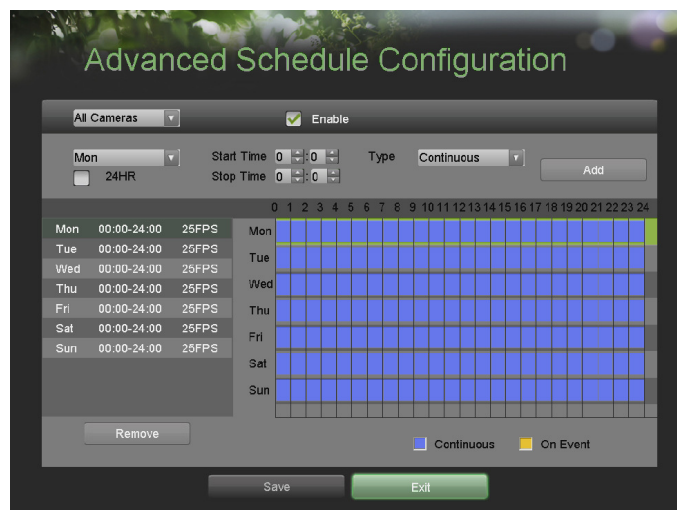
Advanced Schedule Configuration

All Cameras

Enable

Mon

24HR

Start Time 0 : 0

Stop Time 0 : 0

Type

Continuous

Add

0 1 2 3 4 5 6 7 8 9 10 11 12 13 14 15 16 17 18 19 20 21 22 23 24

| | | |
|---|---|---|
| Mon | 00:00-24:00 | 25FPS |
| Tue | 00:00-24:00 | 25FPS |
| Wed | 00:00-24:00 | 25FPS |
| Thu | 00:00-24:00 | 25FPS |
| Fri | 00:00-24:00 | 25FPS |
| Sat | 00:00-24:00 | 25FPS |
| Sun | 00:00-24:00 | 25FPS |

Mon
Tue
Wed
Thu
Fri
Sat
Sun

Remove

Continuous

On Event

Save

Exit